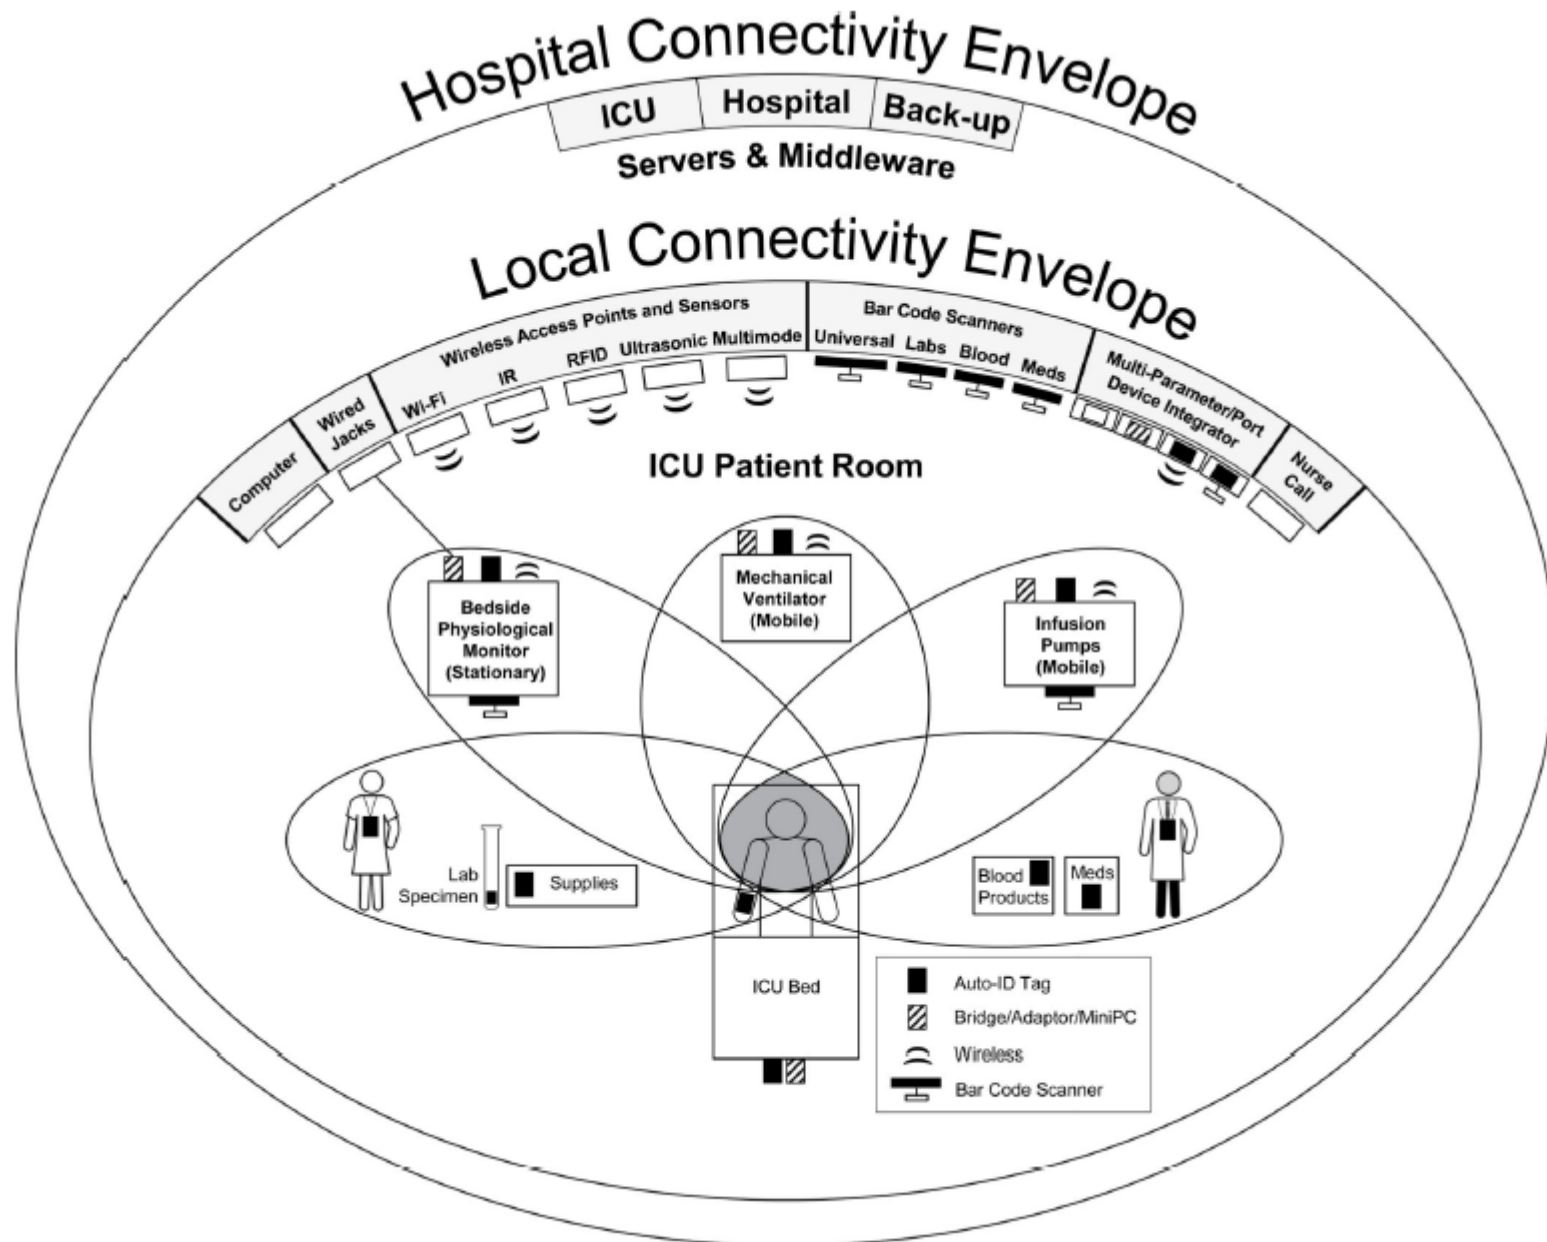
Hospital Connectivity Envelope

ICU Hospital Back-up

Servers & Middleware

Local Connectivity Envelope

Computer

Wired Jacks

Wireless Access Points and Sensors

Wi-Fi IR RFID Ultrasonic Multimode

Bar Code Scanners

Universal Labs Blood Meds

Multi-Parameter/Port Device Integrator

Nurse Call

ICU Patient Room

Bedside Physiological Monitor (Stationary)

Mechanical Ventilator (Mobile)

Infusion Pumps (Mobile)

Lab Specimen

Supplies

Blood Products

Meds

ICU Bed

Auto-ID Tag

Bridge/Adaptor/MiniPC

Wireless

Bar Code Scanner